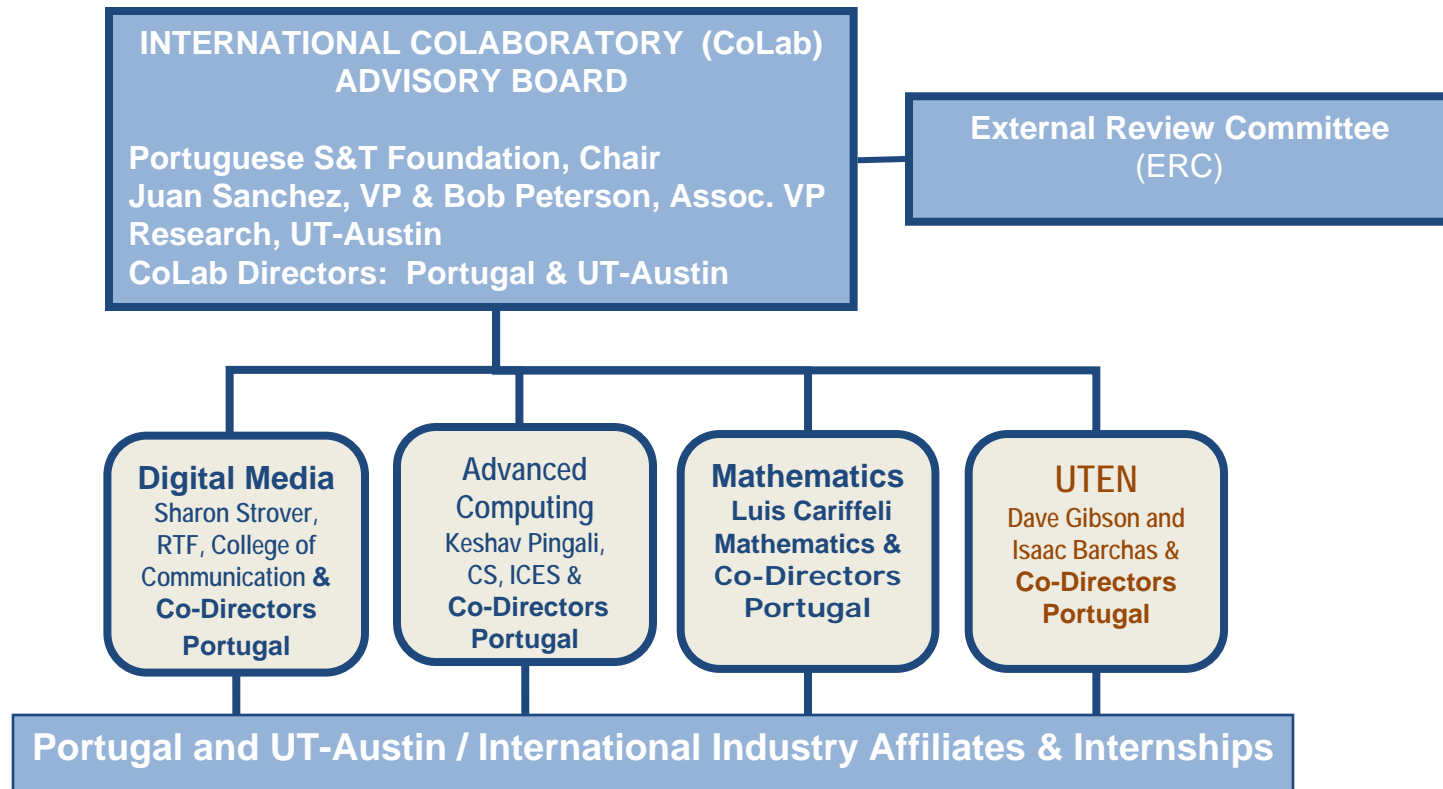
INTERNATIONAL COLABORATORY (CoLab) ADVISORY BOARD

Portuguese S&T Foundation, Chair
Juan Sanchez, VP & Bob Peterson, Assoc. VP Research, UT-Austin
CoLab Directors: Portugal & UT-Austin

External Review Committee
(ERC)

Digital Media
Sharon Strover, RTF, College of Communication & Co-Directors Portugal

Advanced Computing
Keshav Pingali, CS, ICES & Co-Directors Portugal

Mathematics
Luis Cariffeli Mathematics & Co-Directors Portugal

UTEN
Dave Gibson and Isaac Barchas & Co-Directors Portugal

Portugal and UT-Austin / International Industry Affiliates & Internships